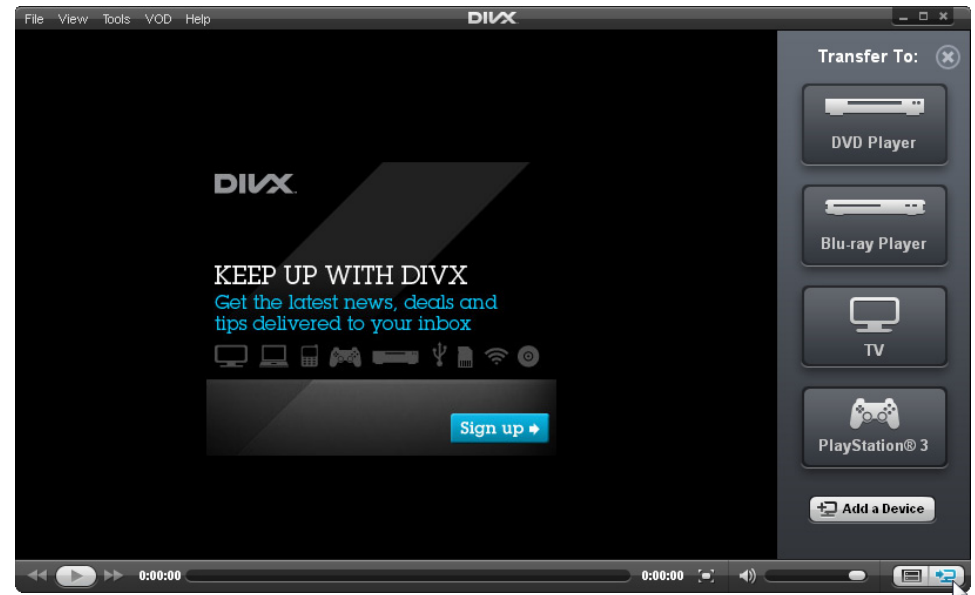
File View Tools VOD Help

DIVX

DIVX

KEEP UP WITH DIVX
Get the latest news, deals and tips delivered to your inbox

Sign up

Transfer To:

DVD Player

Blu-ray Player

TV

PlayStation® 3

Add a Device

0:00:00

0:00:00